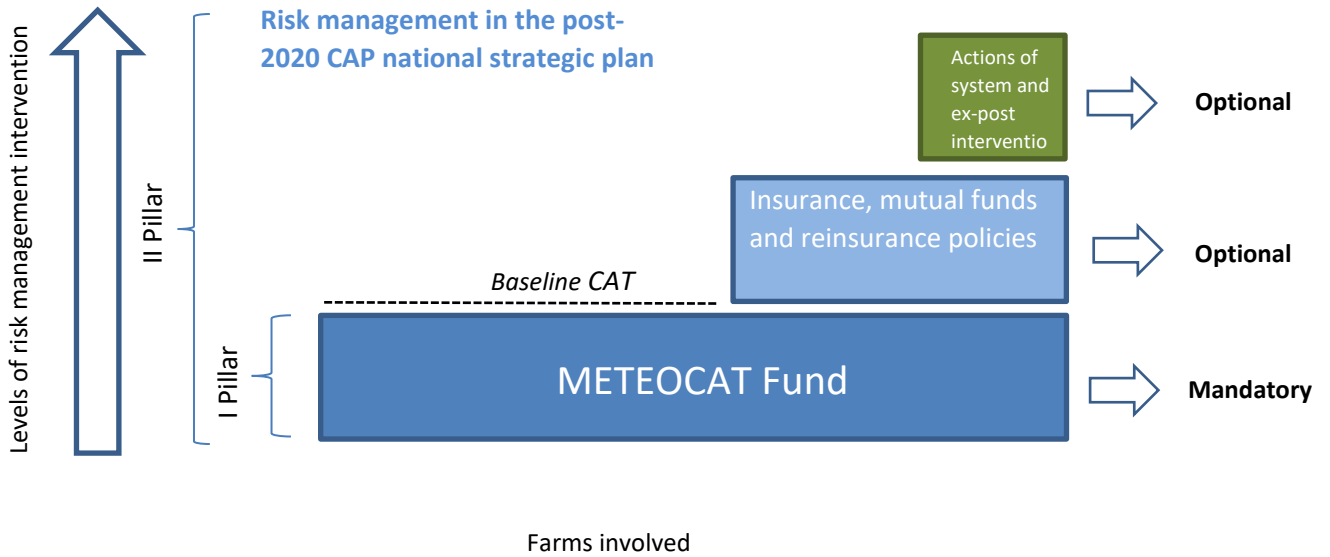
Levels of risk management intervention

Risk management in the post-2020 CAP national strategic plan

II Pillar

I Pillar

Actions of system and ex-post interventio

Optional

Insurance, mutual funds and reinsurance policies

Optional

Baseline CAT

METEOCAT Fund

Mandatory

Farms involved